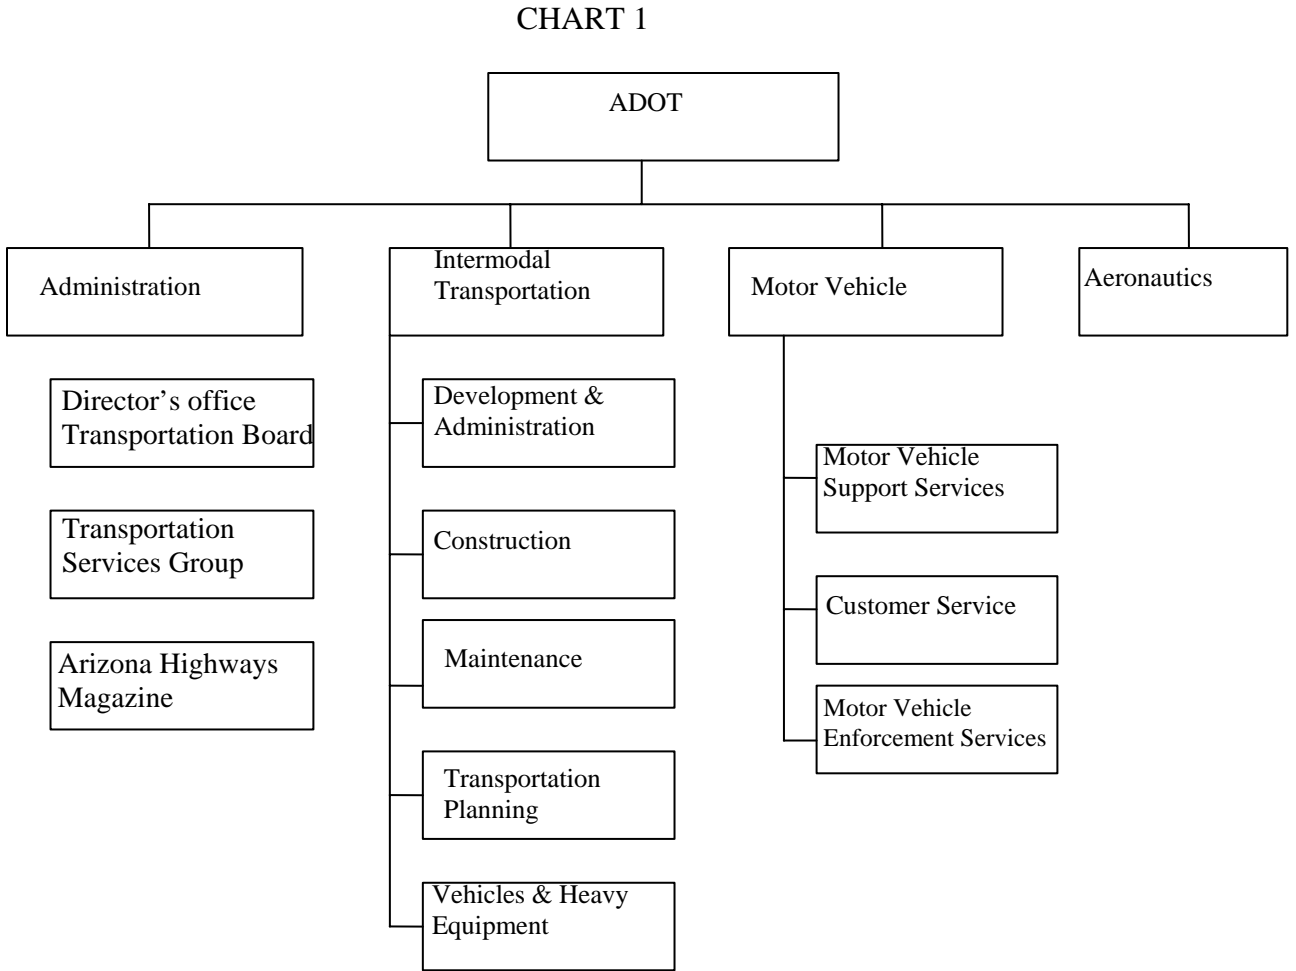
CHART 1

ADOT

Administration

Director's office Transportation Board

Transportation Services Group

Arizona Highways Magazine

Intermodal Transportation

Development & Administration

Construction

Maintenance

Transportation Planning

Vehicles & Heavy Equipment

Motor Vehicle

Motor Vehicle Support Services

Customer Service

Motor Vehicle Enforcement Services

Aeronautics